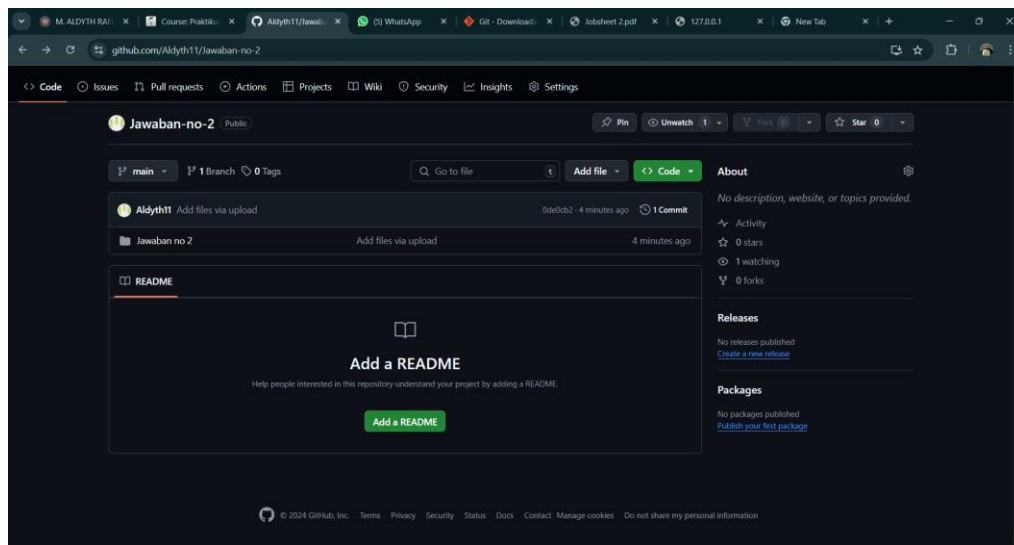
M. ALDYTH RAF × Course: Praktiku × Aldyth11/Jawab × (5) WhatsApp × Git - Download × Jobsheet 2.pdf × 127.0.0.1 × New Tab × +

github.com/Aldyth11/Jawaban-no-2

Code Issues Pull requests Actions Projects Wiki Security Insights Settings

Jawaban-no-2 Public

Pin Unwatch 1 Fork 0 Star 0

main 1 Branch 0 Tags Go to file t Add file Code

Aldyth11 Add files via upload 0de0cb2 · 4 minutes ago 1 Commit

Jawaban no 2 Add files via upload 4 minutes ago

README

Add a README

Help people interested in this repository understand your project by adding a README.

Add a README

About

No description, website, or topics provided.

Activity

0 stars

1 watching

0 forks

Releases

No releases published

Create a new release

Packages

No packages published

Publish your first package

© 2024 GitHub, Inc. Terms Privacy Security Status Docs Contact Manage cookies Do not share my personal information